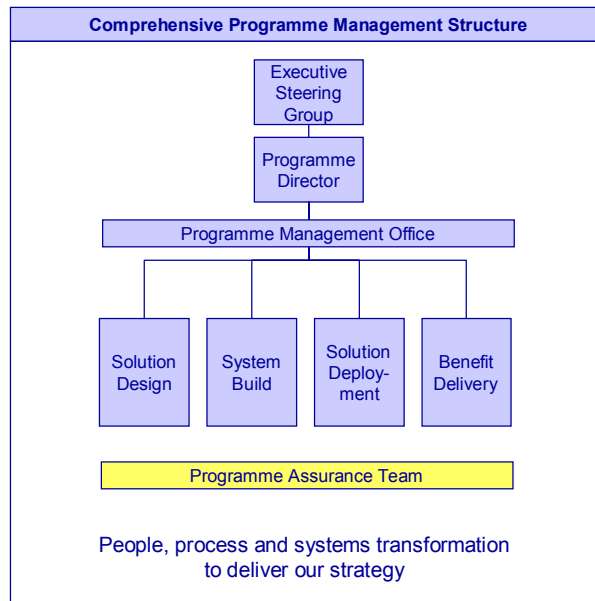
Comprehensive Programme Management Structure

Executive Steering Group

Programme Director

Programme Management Office

Solution Design

System Build

Solution Deployment

Benefit Delivery

Programme Assurance Team

People, process and systems transformation to deliver our strategy